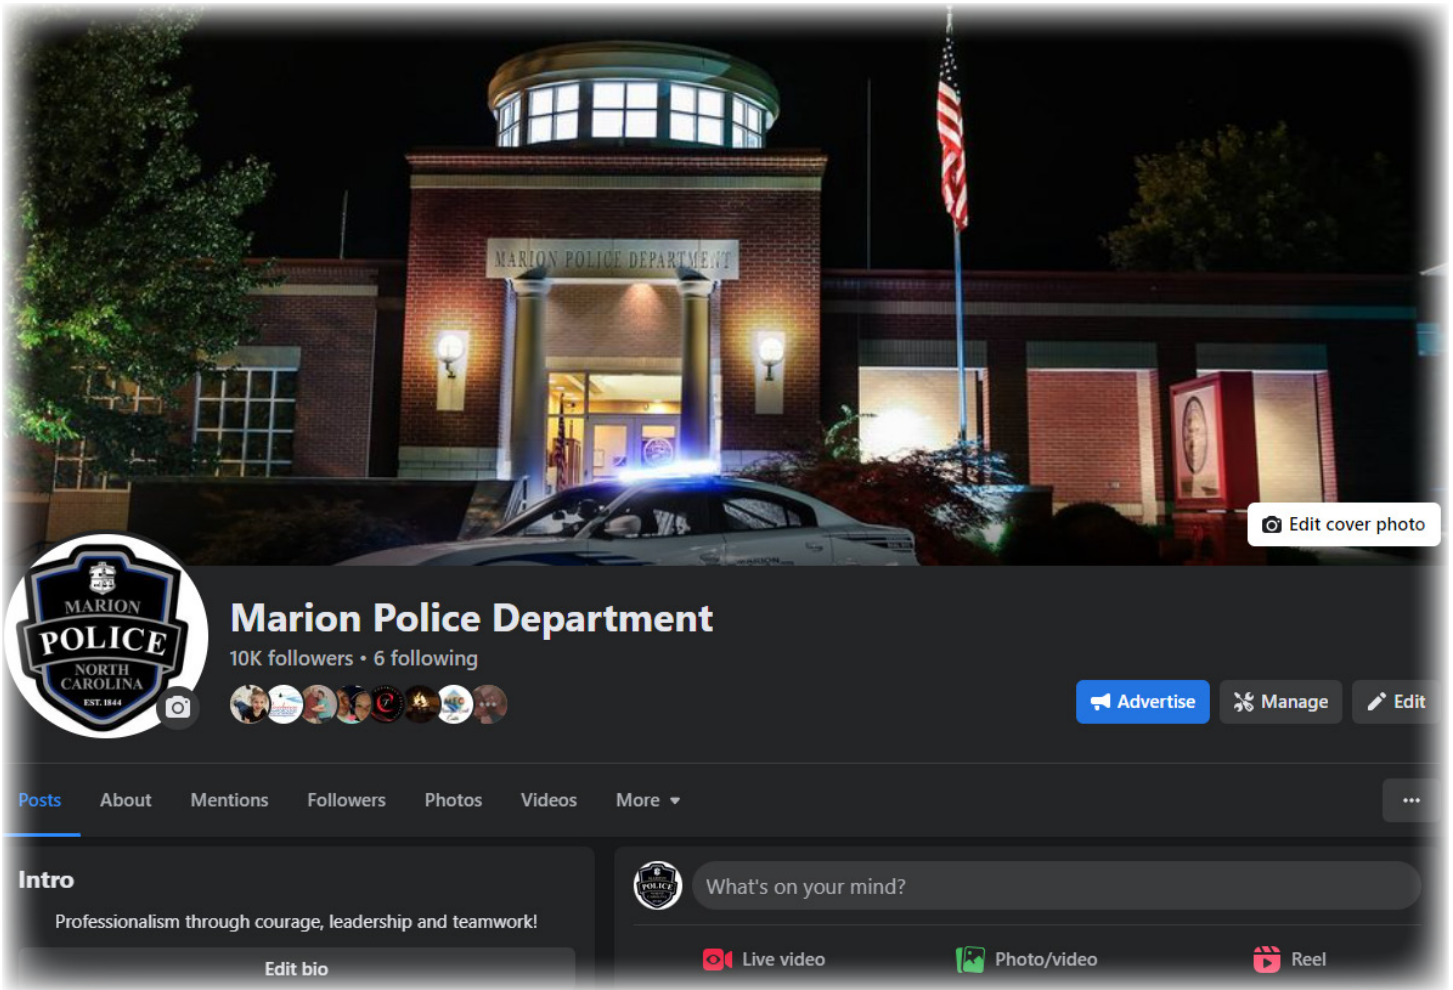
MARION POLICE DEPARTMENT

Edit cover photo

MARION
POLICE
NORTH CAROLINA
EST. 1844

Marion Police Department
10K followers • 6 following

Advertise
Manage
Edit

Posts
About
Mentions
Followers
Photos
Videos
More

...

Intro
Professionalism through courage, leadership and teamwork!
Edit bio

What's on your mind?
Live video
Photo/video
Reel